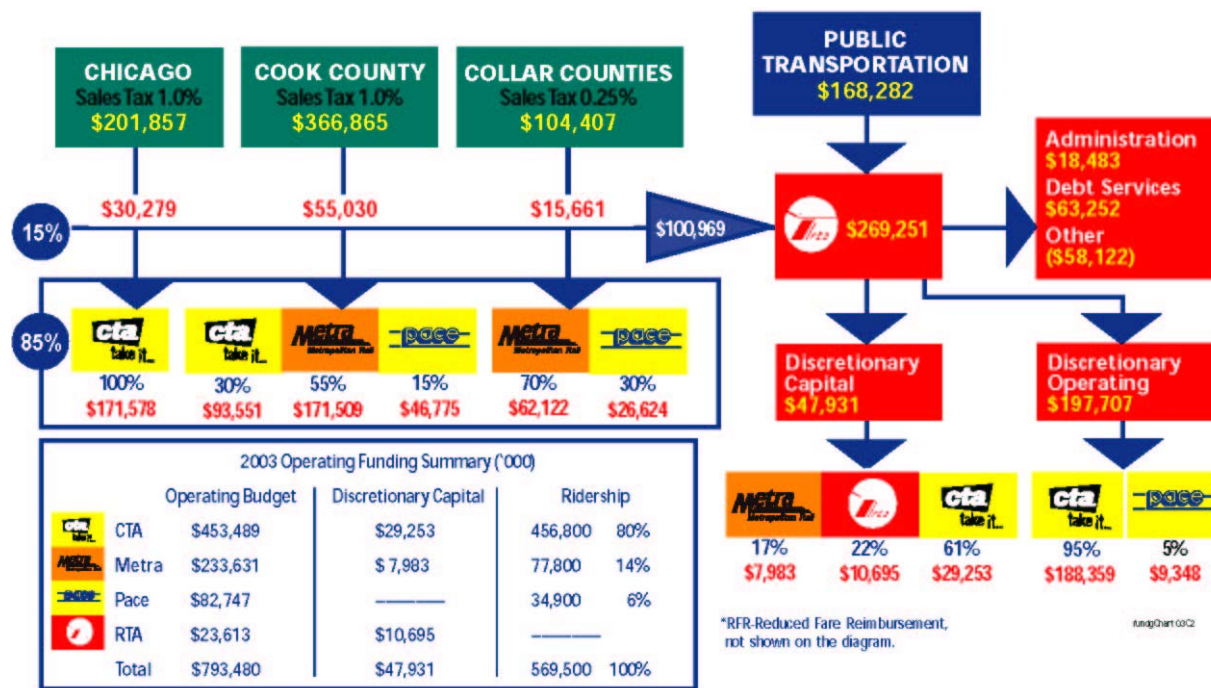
CHICAGO
Sales Tax 1.0%
$201,857

COOK COUNTY
Sales Tax 1.0%
$366,865

COLLAR COUNTIES
Sales Tax 0.25%
$104,407

PUBLIC TRANSPORTATION
$168,282

15%

$30,279

$55,030

$15,661

$100,969

$269,251

Administration
$18,483
Debt Services
$63,252
Other
($58,122)

85%

cta take it...
100%
$171,578

cta take it...
30%
$93,551

Metra Metropolitan Rail
55%
$171,509

pace
15%
$46,775

Metra Metropolitan Rail
70%
$62,122

pace
30%
$26,624

Discretionary Capital
$47,931

Discretionary Operating
$197,707

2003 Operating Funding Summary ('000)

| | Operating Budget | Discretionary Capital | Ridership | |
|---|---|---|---|---|
| CTA | $453,489 | $29,253 | 456,800 | 80% |
| Metra | $233,631 | $ 7,983 | 77,800 | 14% |
| Pace | $82,747 | ——— | 34,900 | 6% |
| RTA | $23,613 | $10,695 | ——— | |
| Total | $793,480 | $47,931 | 569,500 | 100% |

Metra Metropolitan Rail
17%
$7,983

22%
$10,695

cta take it...
61%
$29,253

cta take it...
95%
$188,359

pace
5%
$9,348

*RFR-Reduced Fare Reimbursement, not shown on the diagram.

fundgChart 03C2